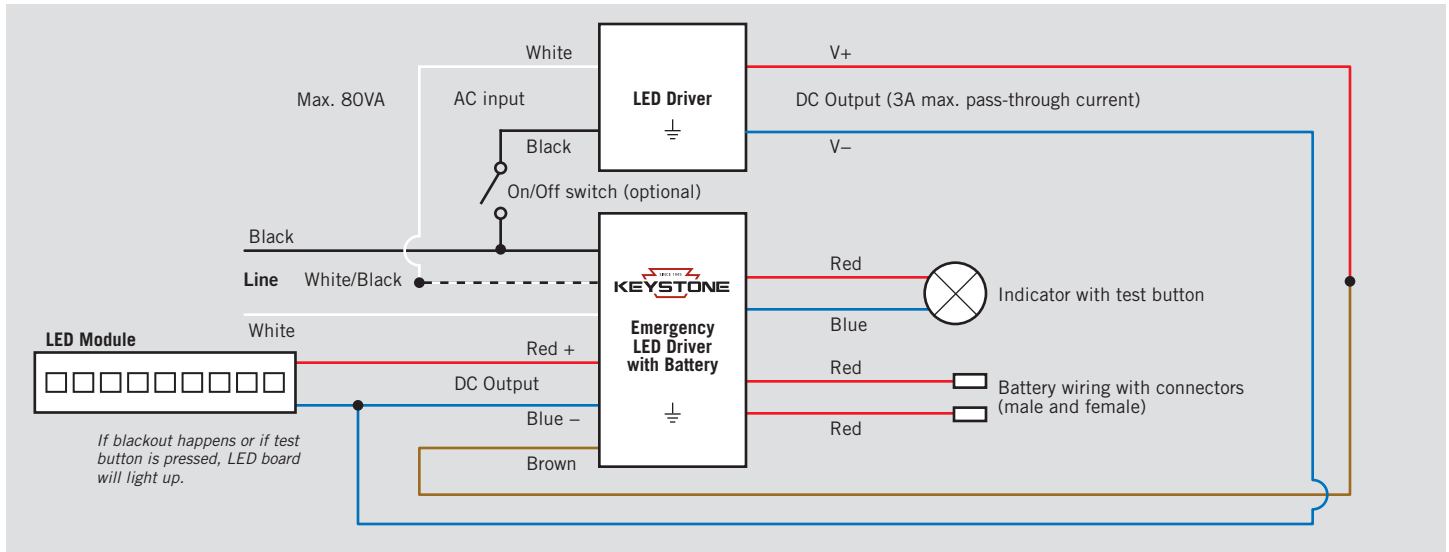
White

Max. 80VA

AC input

LED Driver

V+

DC Output (3A max. pass-through current)

Black

V–

On/Off switch (optional)

Black

Line

White/Black

SINCE 1905

KEYSTONE

Red

Indicator with test button

Blue

White

LED Module

Emergency LED Driver with Battery

Red +

Red

DC Output

Battery wiring with connectors (male and female)

Blue –

Red

Brown

If blackout happens or if test button is pressed, LED board will light up.